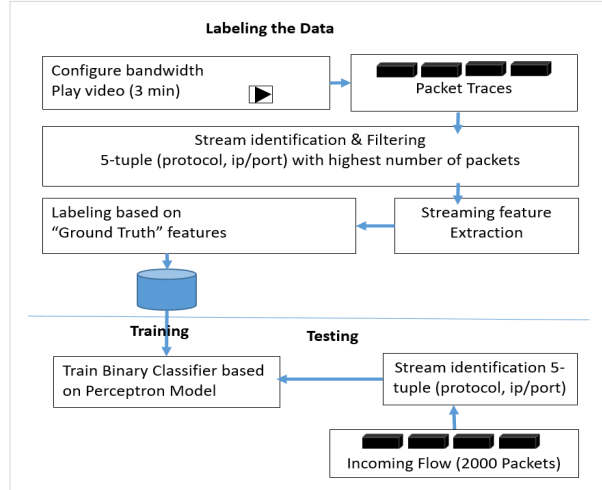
Labeling the Data

Configure bandwidth
Play video (3 min)

Packet Traces

Stream identification & Filtering
5-tuple (protocol, ip/port) with highest number of packets

Labeling based on
"Ground Truth" features

Streaming feature
Extraction

Training

Testing

Train Binary Classifier based on Perceptron Model

Stream identification 5-tuple (protocol, ip/port)

Incoming Flow (2000 Packets)